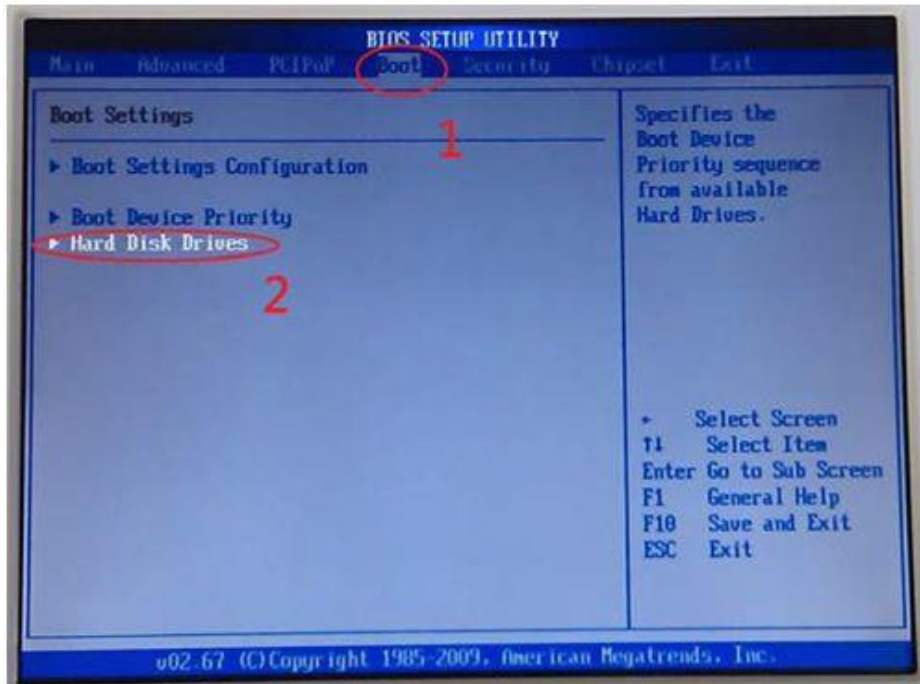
BIOS SETUP UTILITY
Main Advanced PCIPnP Boot Security Chipset Exit

Boot Settings

1

▶ Boot Settings Configuration

▶ Boot Device Priority
▶ Hard Disk Drives

2

Specifies the Boot Device Priority sequence from available Hard Drives.

↔ Select Screen
↑↓ Select Item
Enter Go to Sub Screen
F1 General Help
F10 Save and Exit
ESC Exit

v02.67 (C)Copyright 1985-2009, American Megatrends, Inc.